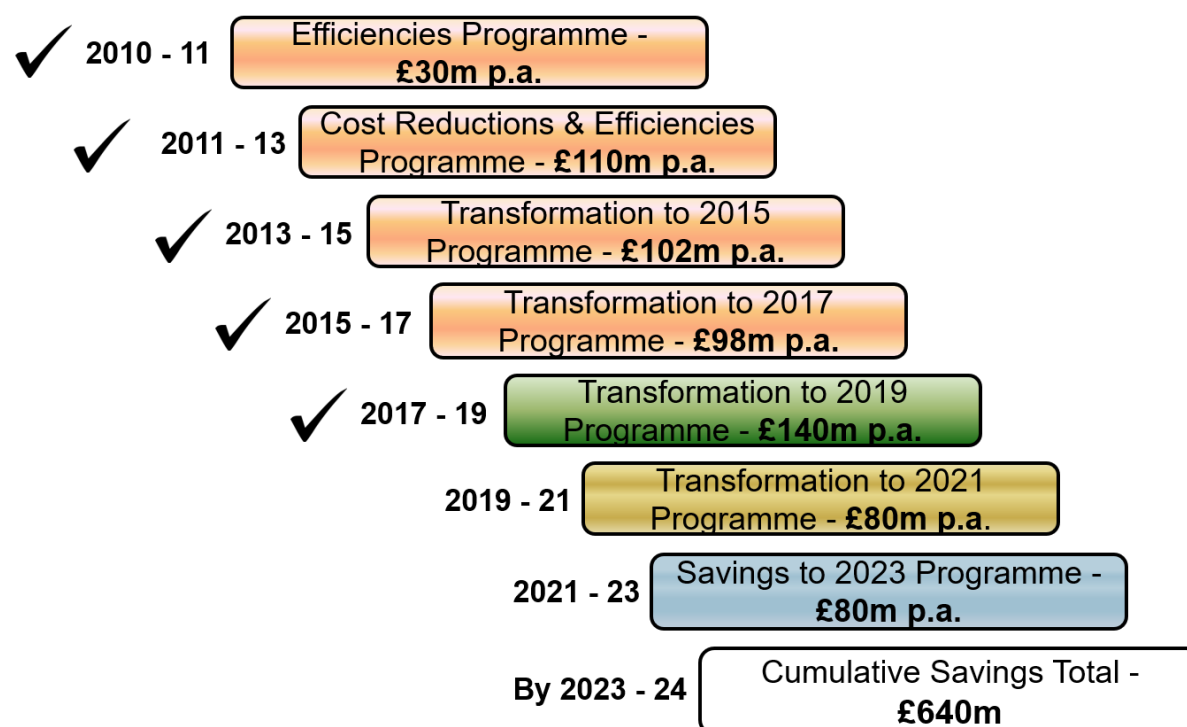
✓ 2010 - 11 Efficiencies Programme - £30m p.a.

✓ 2011 - 13 Cost Reductions & Efficiencies Programme - £110m p.a.

✓ 2013 - 15 Transformation to 2015 Programme - £102m p.a.

✓ 2015 - 17 Transformation to 2017 Programme - £98m p.a.

✓ 2017 - 19 Transformation to 2019 Programme - £140m p.a.

2019 - 21 Transformation to 2021 Programme - £80m p.a.

2021 - 23 Savings to 2023 Programme - £80m p.a.

By 2023 - 24 Cumulative Savings Total - £640m